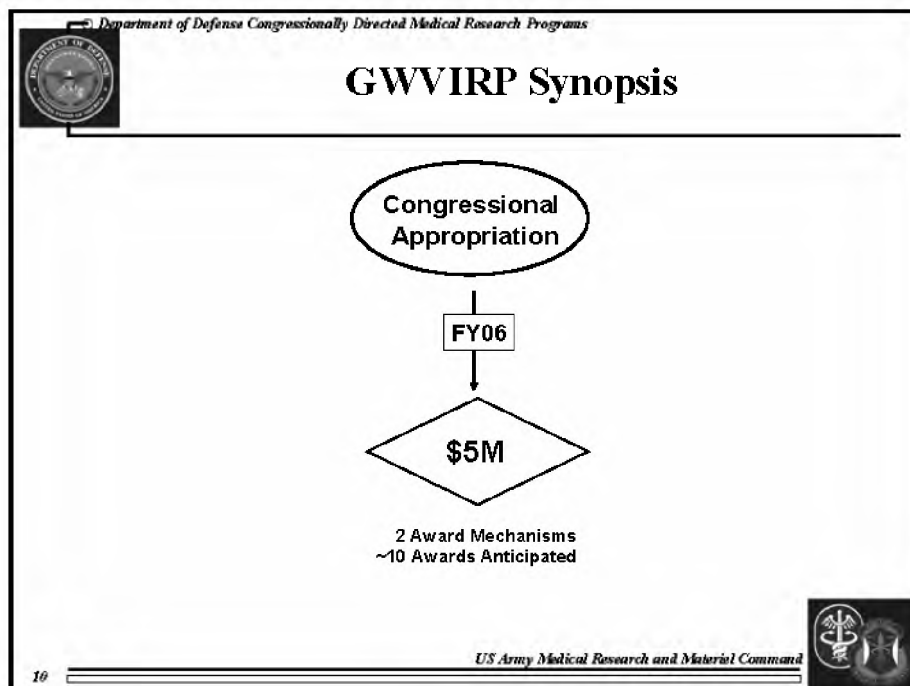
Department of Defense Congressionally Directed Medical Research Programs

GWVIRP Synopsis

Congressional Appropriation

FY06

\$5M

2 Award Mechanisms
~10 Awards Anticipated

US Army Medical Research and Materiel Command

10